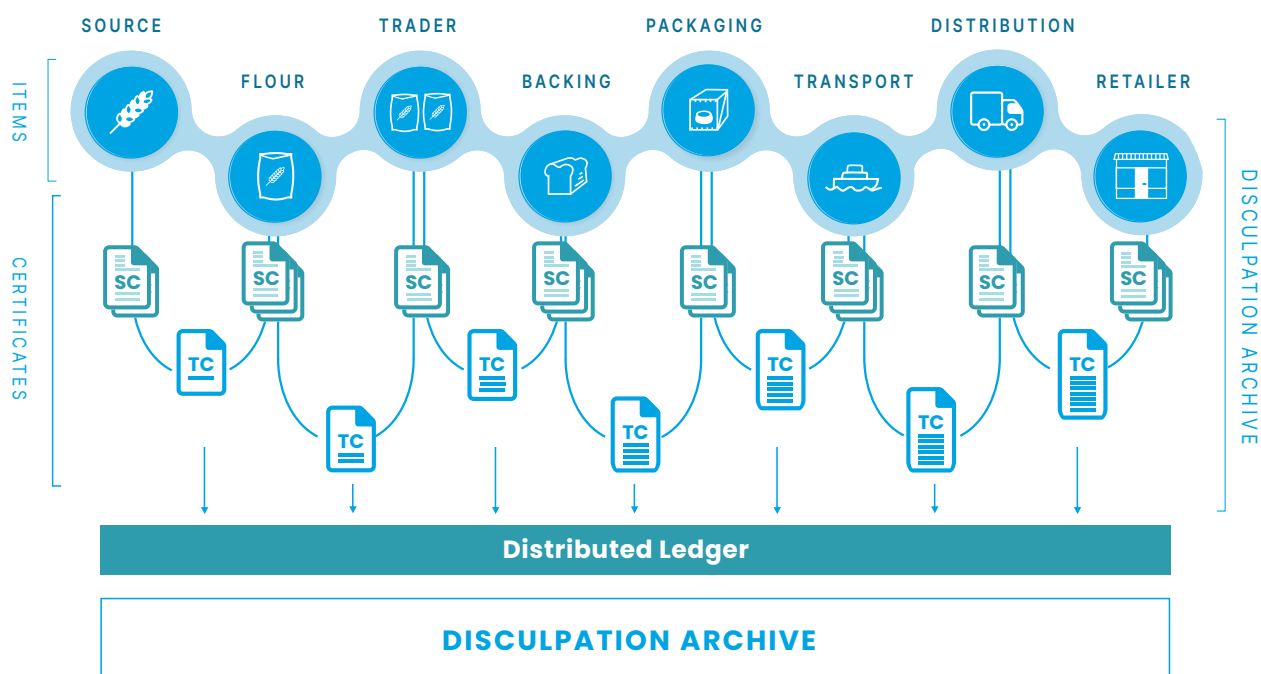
ITEMS

CERTIFICATES

SOURCE

FLOUR

TRADER

BACKING

PACKAGING

TRANSPORT

DISTRIBUTION

RETAILER

DISCULPATION ARCHIVE

SC

SC

SC

SC

SC

SC

SC

SC

TC

TC

TC

TC

TC

TC

TC

Distributed Ledger

DISCULPATION ARCHIVE